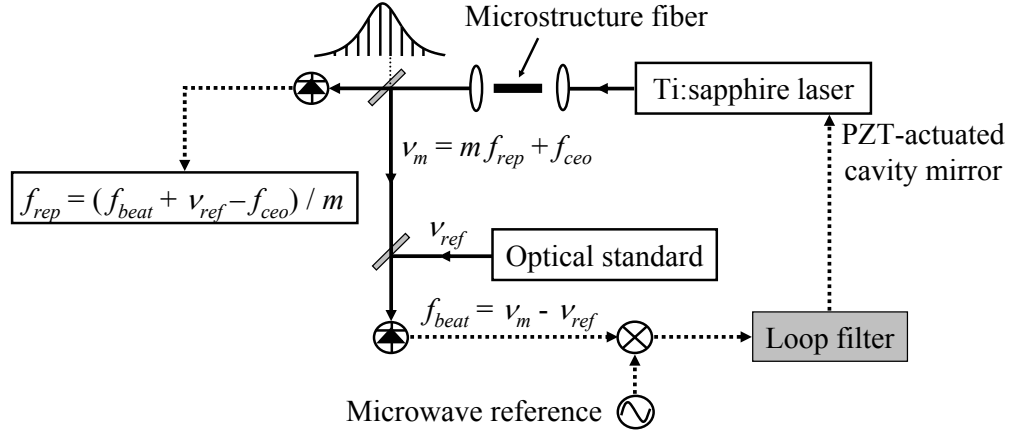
Microstructure fiber

Ti:sapphire laser

$\nu_m = m f_{rep} + f_{ceo}$

PZT-actuated cavity mirror

$f_{rep} = (f_{beat} + \nu_{ref} - f_{ceo}) / m$

$\nu_{ref}$

Optical standard

$f_{beat} = \nu_m - \nu_{ref}$

Loop filter

Microwave reference